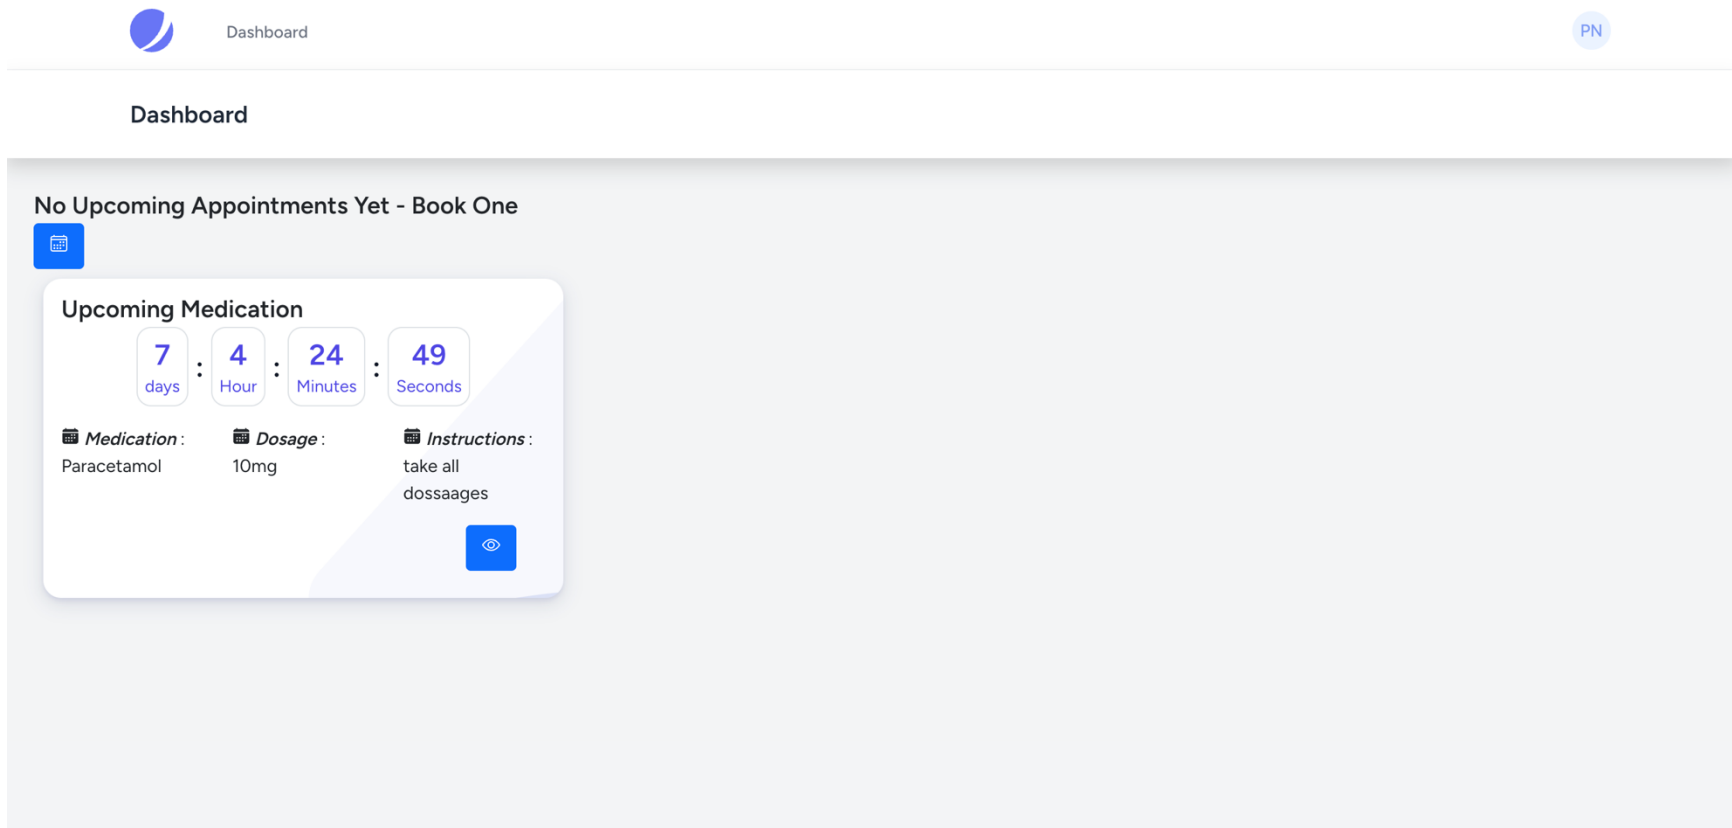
Dashboard

PN

Dashboard

No Upcoming Appointments Yet - Book One

Upcoming Medication

7 days : 4 Hour : 24 Minutes : 49 Seconds

Medication : Paracetamol

Dosage : 10mg

Instructions : take all dossaages